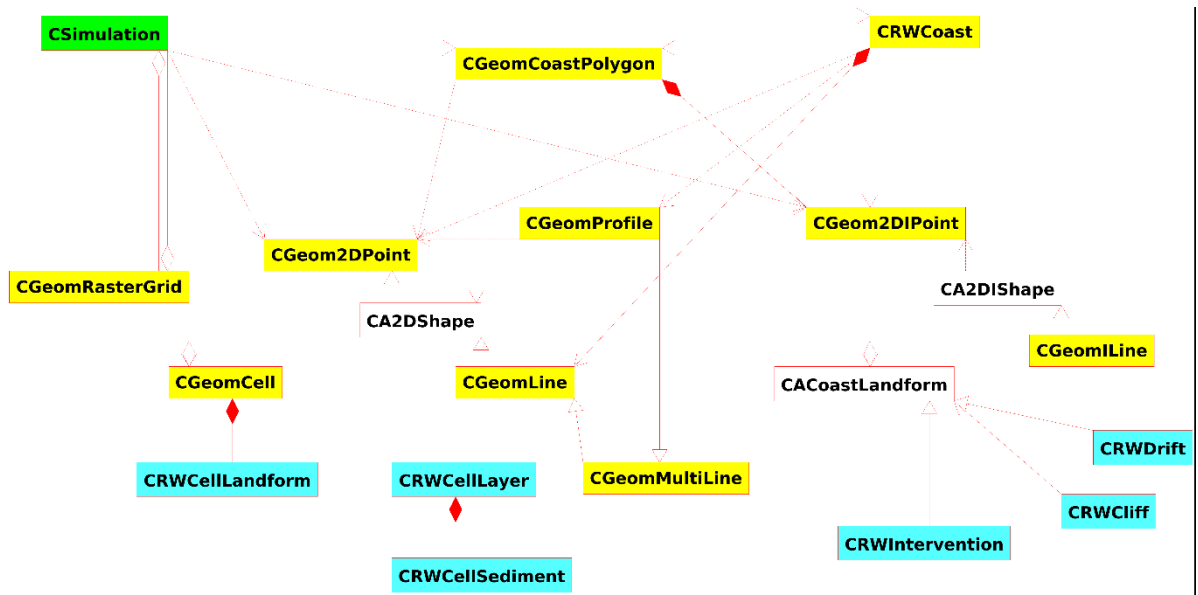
CSimulation

CGeomCoastPolygon

CRWCoast

CGeomProfile

CGeom2DIPoint

CGeom2DPoint

CGeomRasterGrid

CA2DIShape

CA2DShape

CGeomILine

CGeomCell

CGeomLine

CACoastLandform

CRWDrift

CRWCellLandform

CRWCellLayer

CGeomMultiLine

CRWCliff

CRWIntervention

CRWCellSediment